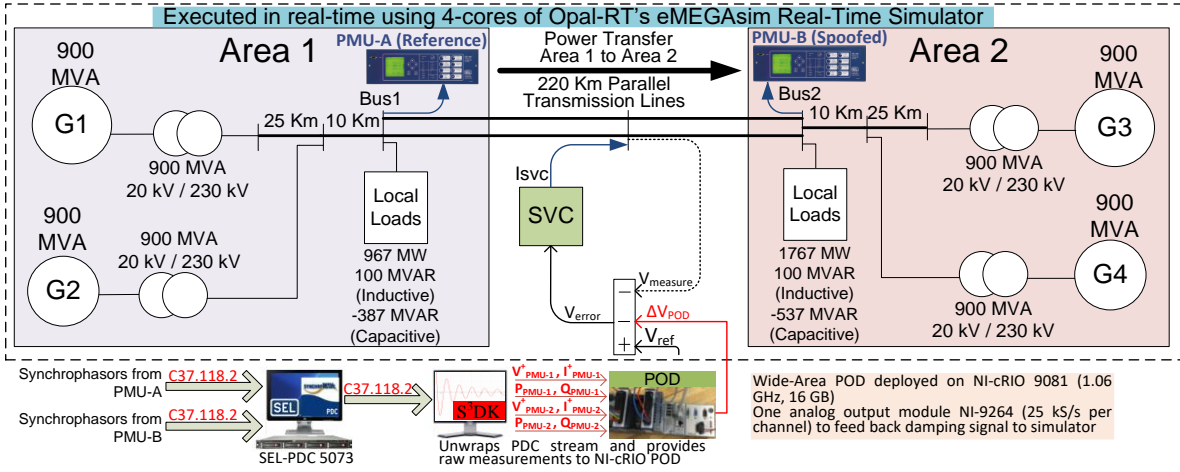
Executed in real-time using 4-cores of Opal-RT's eMEGAsim Real-Time Simulator

Area 1

900 MVA

PMU-A (Reference)

G1

Bus1

25 Km

10 Km

900 MVA
20 kV / 230 kV

Local Loads

900 MVA

900 MVA
20 kV / 230 kV

G2

967 MW
100 MVAR
(Inductive)
-387 MVAR
(Capacitive)

Power Transfer
Area 1 to Area 2

220 Km Parallel
Transmission Lines

Isvc

SVC

$V_{measure}$

$V_{error}$

$\Delta V_{POD}$

$V_{ref}$

−
−
+

PMU-B (Spoofed)

Area 2

900 MVA

Bus2

10 Km

25 Km

G3

900 MVA
20 kV / 230 kV

Local Loads

900 MVA

1767 MW
100 MVAR
(Inductive)
-537 MVAR
(Capacitive)

G4

900 MVA
20 kV / 230 kV

Synchrophasors from PMU-A

C37.118.2

Synchrophasors from PMU-B

C37.118.2

SEL PDC

C37.118.2

SEL-PDC 5073

S3DK

$V^{+}_{PMU-1}$, $I^{+}_{PMU-1}$
$P_{PMU-1}$, $Q_{PMU-1}$
$V^{+}_{PMU-2}$, $I^{+}_{PMU-2}$
$P_{PMU-2}$, $Q_{PMU-2}$

POD

Unwraps PDC stream and provides raw measurements to NI-cRIO POD

Wide-Area POD deployed on NI-cRIO 9081 (1.06 GHz, 16 GB)
One analog output module NI-9264 (25 kS/s per channel) to feed back damping signal to simulator